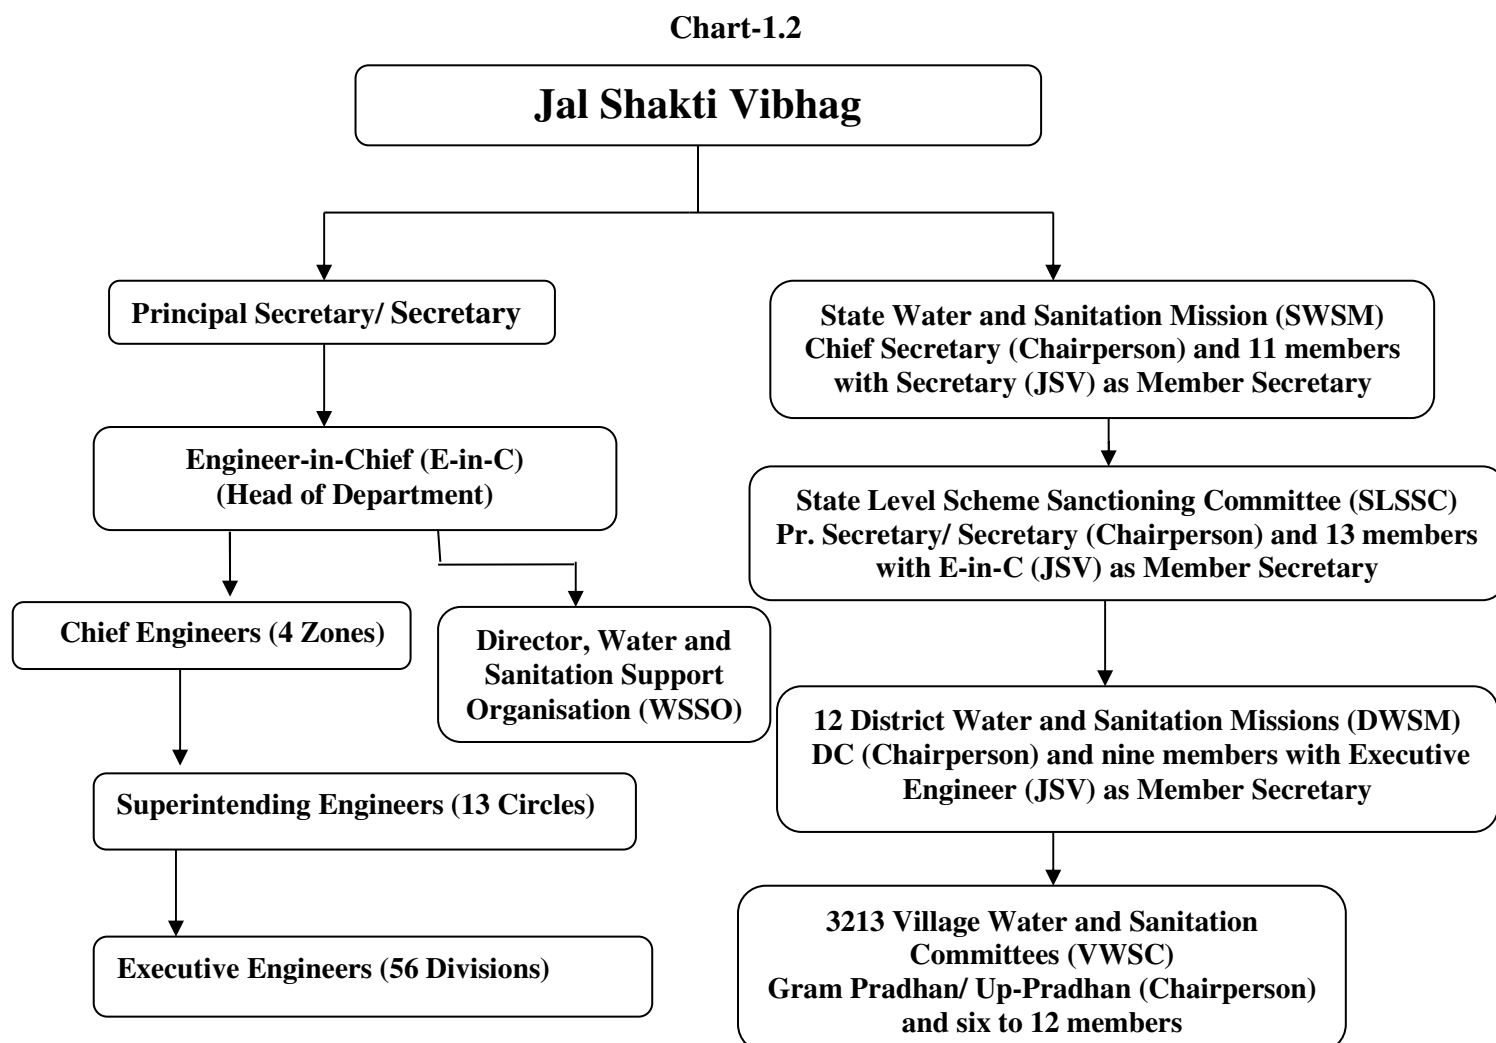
Chart-1.2

Jal Shakti Vibhag

Principal Secretary/ Secretary

Engineer-in-Chief (E-in-C) (Head of Department)

Chief Engineers (4 Zones)

Director, Water and Sanitation Support Organisation (WSSO)

Superintending Engineers (13 Circles)

Executive Engineers (56 Divisions)

State Water and Sanitation Mission (SWSM) Chief Secretary (Chairperson) and 11 members with Secretary (JSV) as Member Secretary

State Level Scheme Sanctioning Committee (SLSSC) Pr. Secretary/ Secretary (Chairperson) and 13 members with E-in-C (JSV) as Member Secretary

12 District Water and Sanitation Missions (DWSM) DC (Chairperson) and nine members with Executive Engineer (JSV) as Member Secretary

3213 Village Water and Sanitation Committees (VWSC) Gram Pradhan/ Up-Pradhan (Chairperson) and six to 12 members